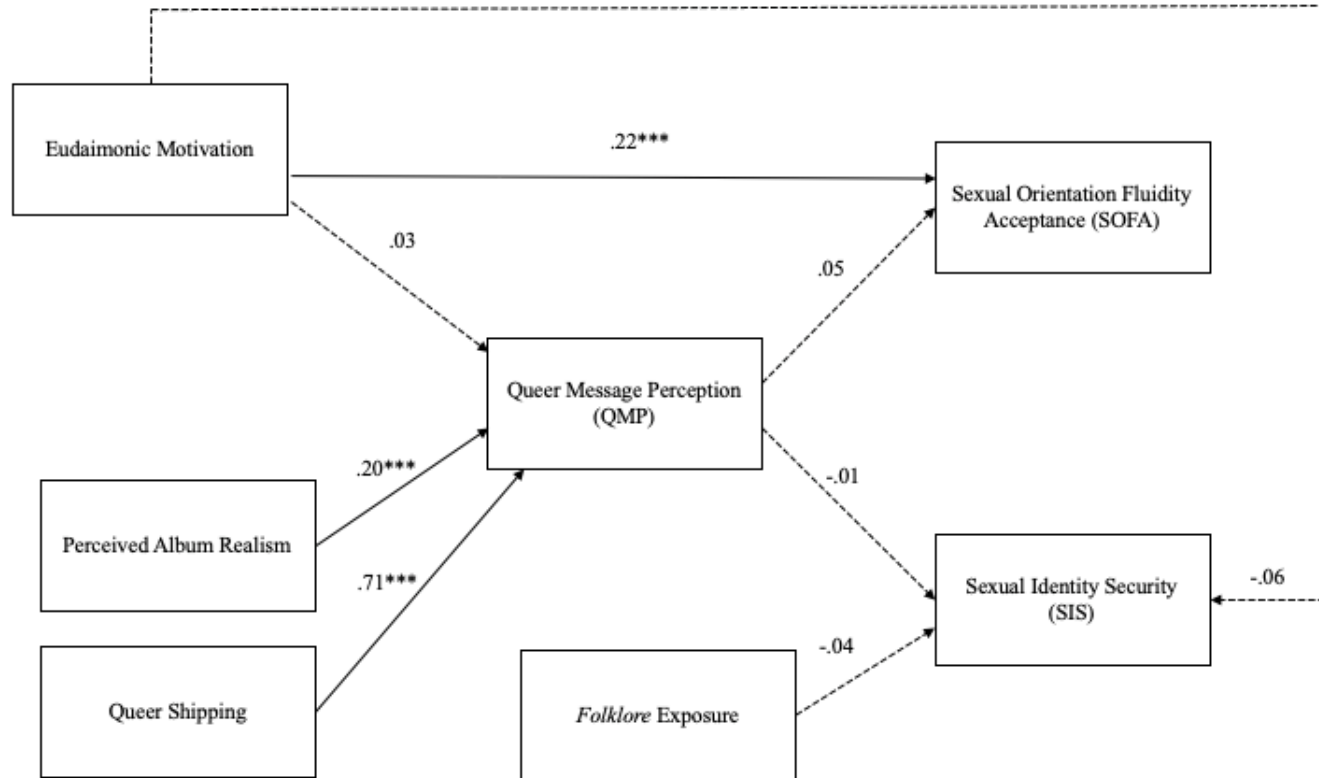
Eudaimonic Motivation

.22***

Sexual Orientation Fluidity Acceptance (SOFA)

.03

.05

Queer Message Perception (QMP)

.20***

-.01

Perceived Album Realism

.71***

Sexual Identity Security (SIS)

-.06

-.04

Queer Shipping

*Folklore* Exposure